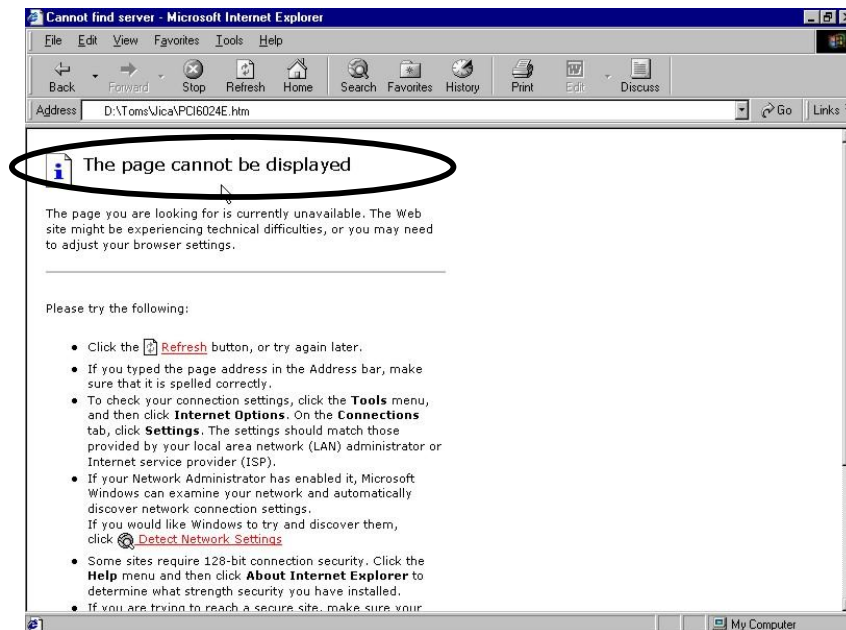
Cannot find server - Microsoft Internet Explorer

File Edit View Favorites Tools Help

Back Forward Stop Refresh Home Search Favorites History Print Edit Discuss

Address D:\Toms\Jica\PCI6024E.htm Go Links

The page cannot be displayed

The page you are looking for is currently unavailable. The Web site might be experiencing technical difficulties, or you may need to adjust your browser settings.

Please try the following:

• Click the Refresh button, or try again later.
• If you typed the page address in the Address bar, make sure that it is spelled correctly.
• To check your connection settings, click the **Tools** menu, and then click **Internet Options**. On the **Connections** tab, click **Settings**. The settings should match those provided by your local area network (LAN) administrator or Internet service provider (ISP).
• If your Network Administrator has enabled it, Microsoft Windows can examine your network and automatically discover network connection settings.
If you would like Windows to try and discover them, click Detect Network Settings
• Some sites require 128-bit connection security. Click the **Help** menu and then click **About Internet Explorer** to determine what strength security you have installed.
• If you are trying to reach a secure site, make sure your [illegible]

My Computer